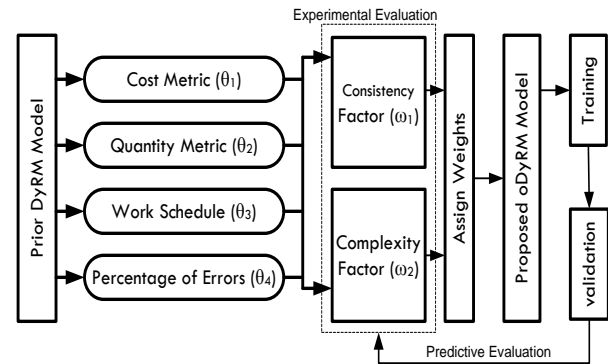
Experimental Evaluation

Prior DyRM Model

Cost Metric ($\theta_1$)

Quantity Metric ($\theta_2$)

Work Schedule ($\theta_3$)

Percentage of Errors ($\theta_4$)

Consistency Factor ($\omega_1$)

Complexity Factor ($\omega_2$)

Assign Weights

Proposed oDyRM Model

Training

validation

Predictive Evaluation